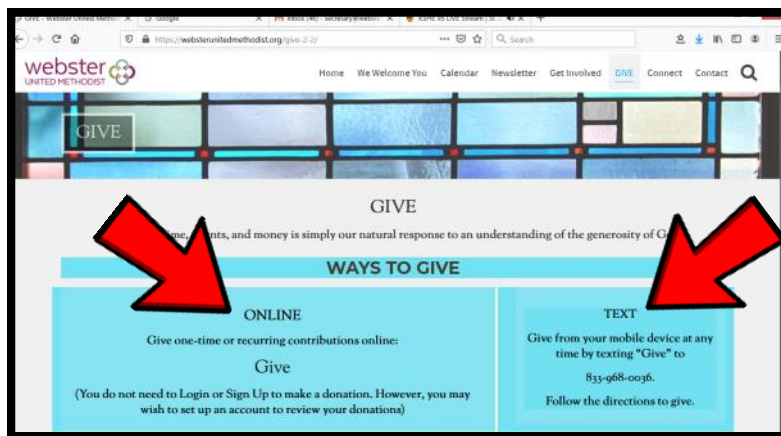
Give – Webster United Method ✕ | Google ✕ | Inbox (46) - secretary@webst ✕ | KSHE 95 Live Stream | St ✕ | +

https://websterunitedmethodist.org/give-2-2/ ··· Search

webster UNITED METHODIST

Home We Welcome You Calendar Newsletter Get Involved GIVE Connect Contact

GIVE

GIVE

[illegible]ime, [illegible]nts, and money is simply our natural response to an understanding of the generosity of G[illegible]

WAYS TO GIVE

ONLINE

Give one-time or recurring contributions online:

Give

(You do not need to Login or Sign Up to make a donation. However, you may wish to set up an account to review your donations)

TEXT

Give from your mobile device at any time by texting "Give" to

833-968-0036.

Follow the directions to give.